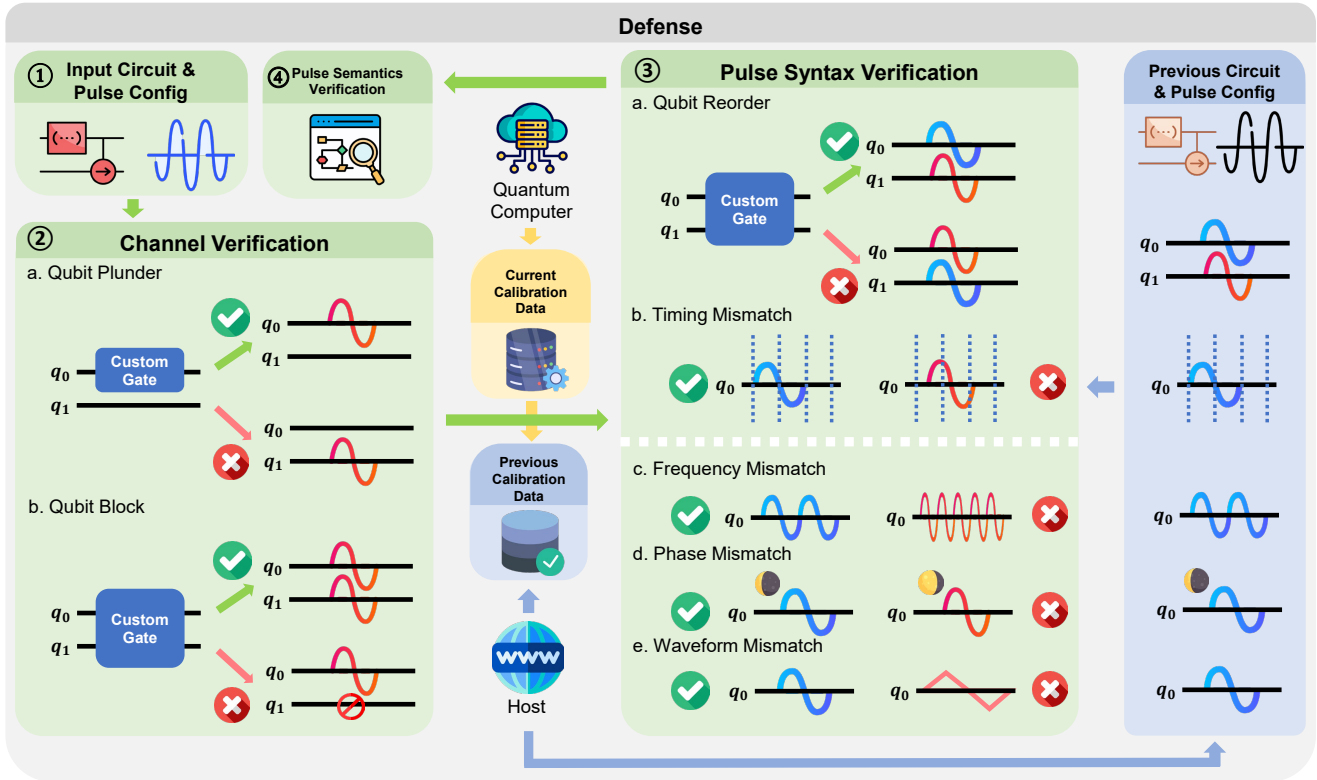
Defense

① Input Circuit & Pulse Config

(···)

④ Pulse Semantics Verification

② Channel Verification

a. Qubit Plunder

$q_0$
$q_1$
Custom Gate

$q_0$
$q_1$

$q_0$
$q_1$

b. Qubit Block

$q_0$
$q_1$
Custom Gate

$q_0$
$q_1$

$q_0$
$q_1$

Quantum Computer

Current Calibration Data

Previous Calibration Data

WWW
Host

③ Pulse Syntax Verification

a. Qubit Reorder

$q_0$
$q_1$
Custom Gate

$q_0$
$q_1$

$q_0$
$q_1$

b. Timing Mismatch

$q_0$

c. Frequency Mismatch

$q_0$
$q_0$

d. Phase Mismatch

$q_0$
$q_0$

e. Waveform Mismatch

$q_0$
$q_0$

Previous Circuit & Pulse Config

(···)

$q_0$
$q_1$

$q_0$

$q_0$

$q_0$

$q_0$